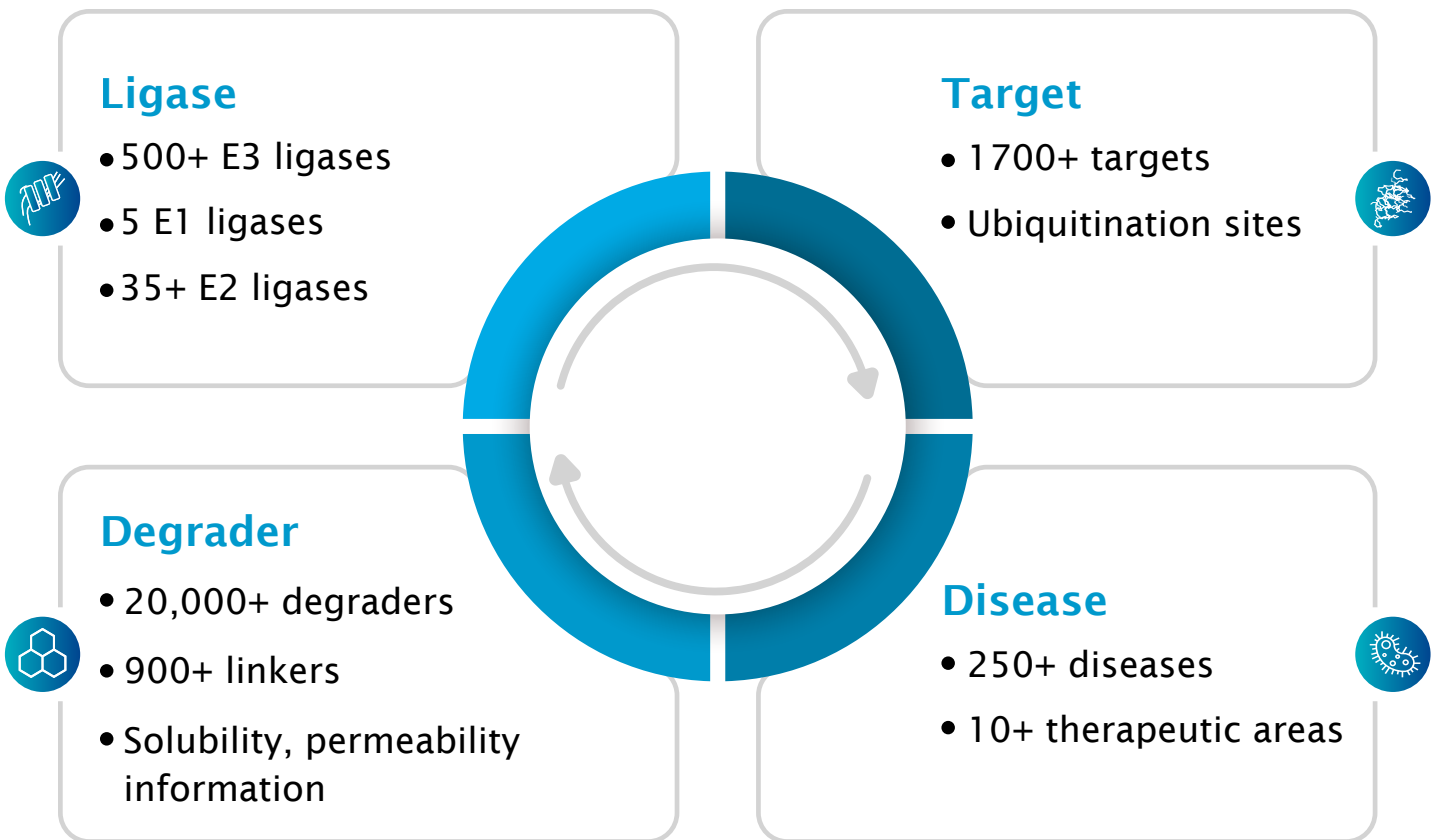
Ligase
- 500+ E3 ligases
- 5 E1 ligases
- 35+ E2 ligases

Target
- 1700+ targets
- Ubiquitination sites

Degrader
- 20,000+ degraders
- 900+ linkers
- Solubility, permeability information

Disease
- 250+ diseases
- 10+ therapeutic areas